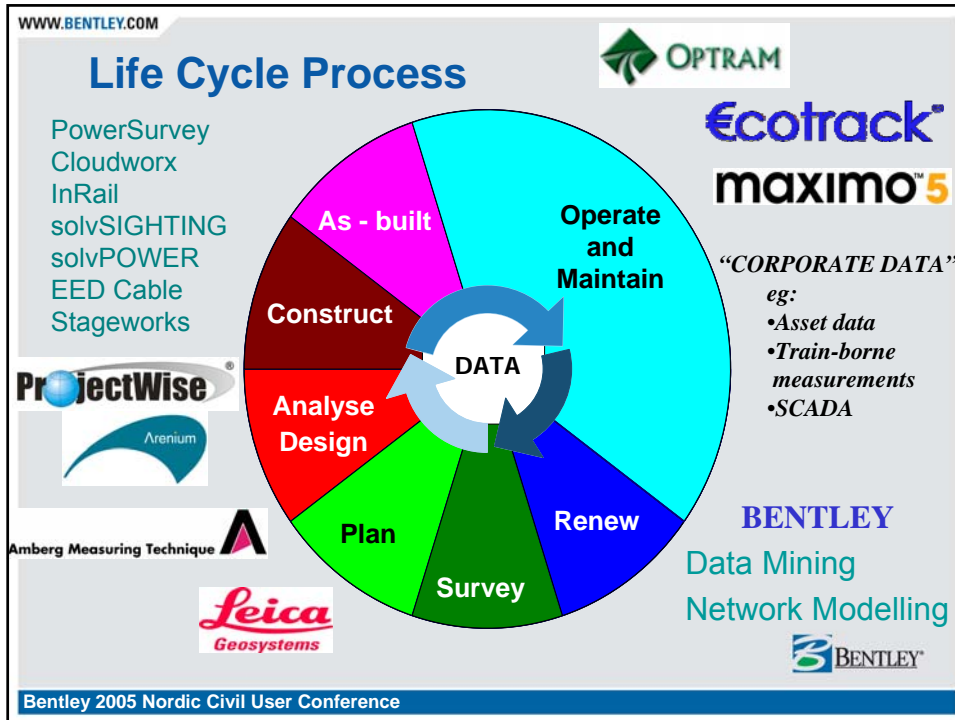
WWW.BENTLEY.COM

Life Cycle Process

PowerSurvey
Cloudworx
InRail
solvSIGHTING
solvPOWER
EED Cable
Stageworks

OPTRAM

€cotrack

maximo 5

As - built

Operate and Maintain

Construct

DATA

Analyse Design

Plan

Survey

Renew

"CORPORATE DATA"
eg:
•Asset data
•Train-borne measurements
•SCADA

ProjectWise

Arenium

Amberg Measuring Technique

Leica Geosystems

BENTLEY
Data Mining
Network Modelling

BENTLEY

Bentley 2005 Nordic Civil User Conference